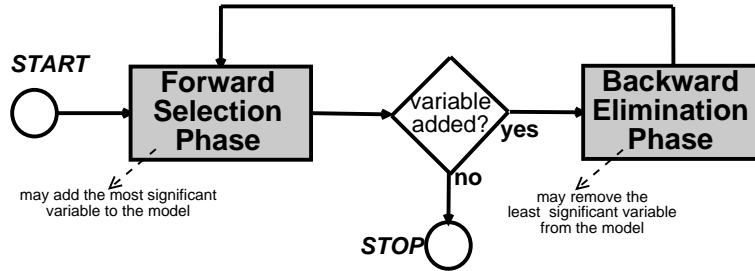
START

Forward Selection Phase

variable added?

yes

no

Backward Elimination Phase

may add the most significant variable to the model

may remove the least significant variable from the model

STOP